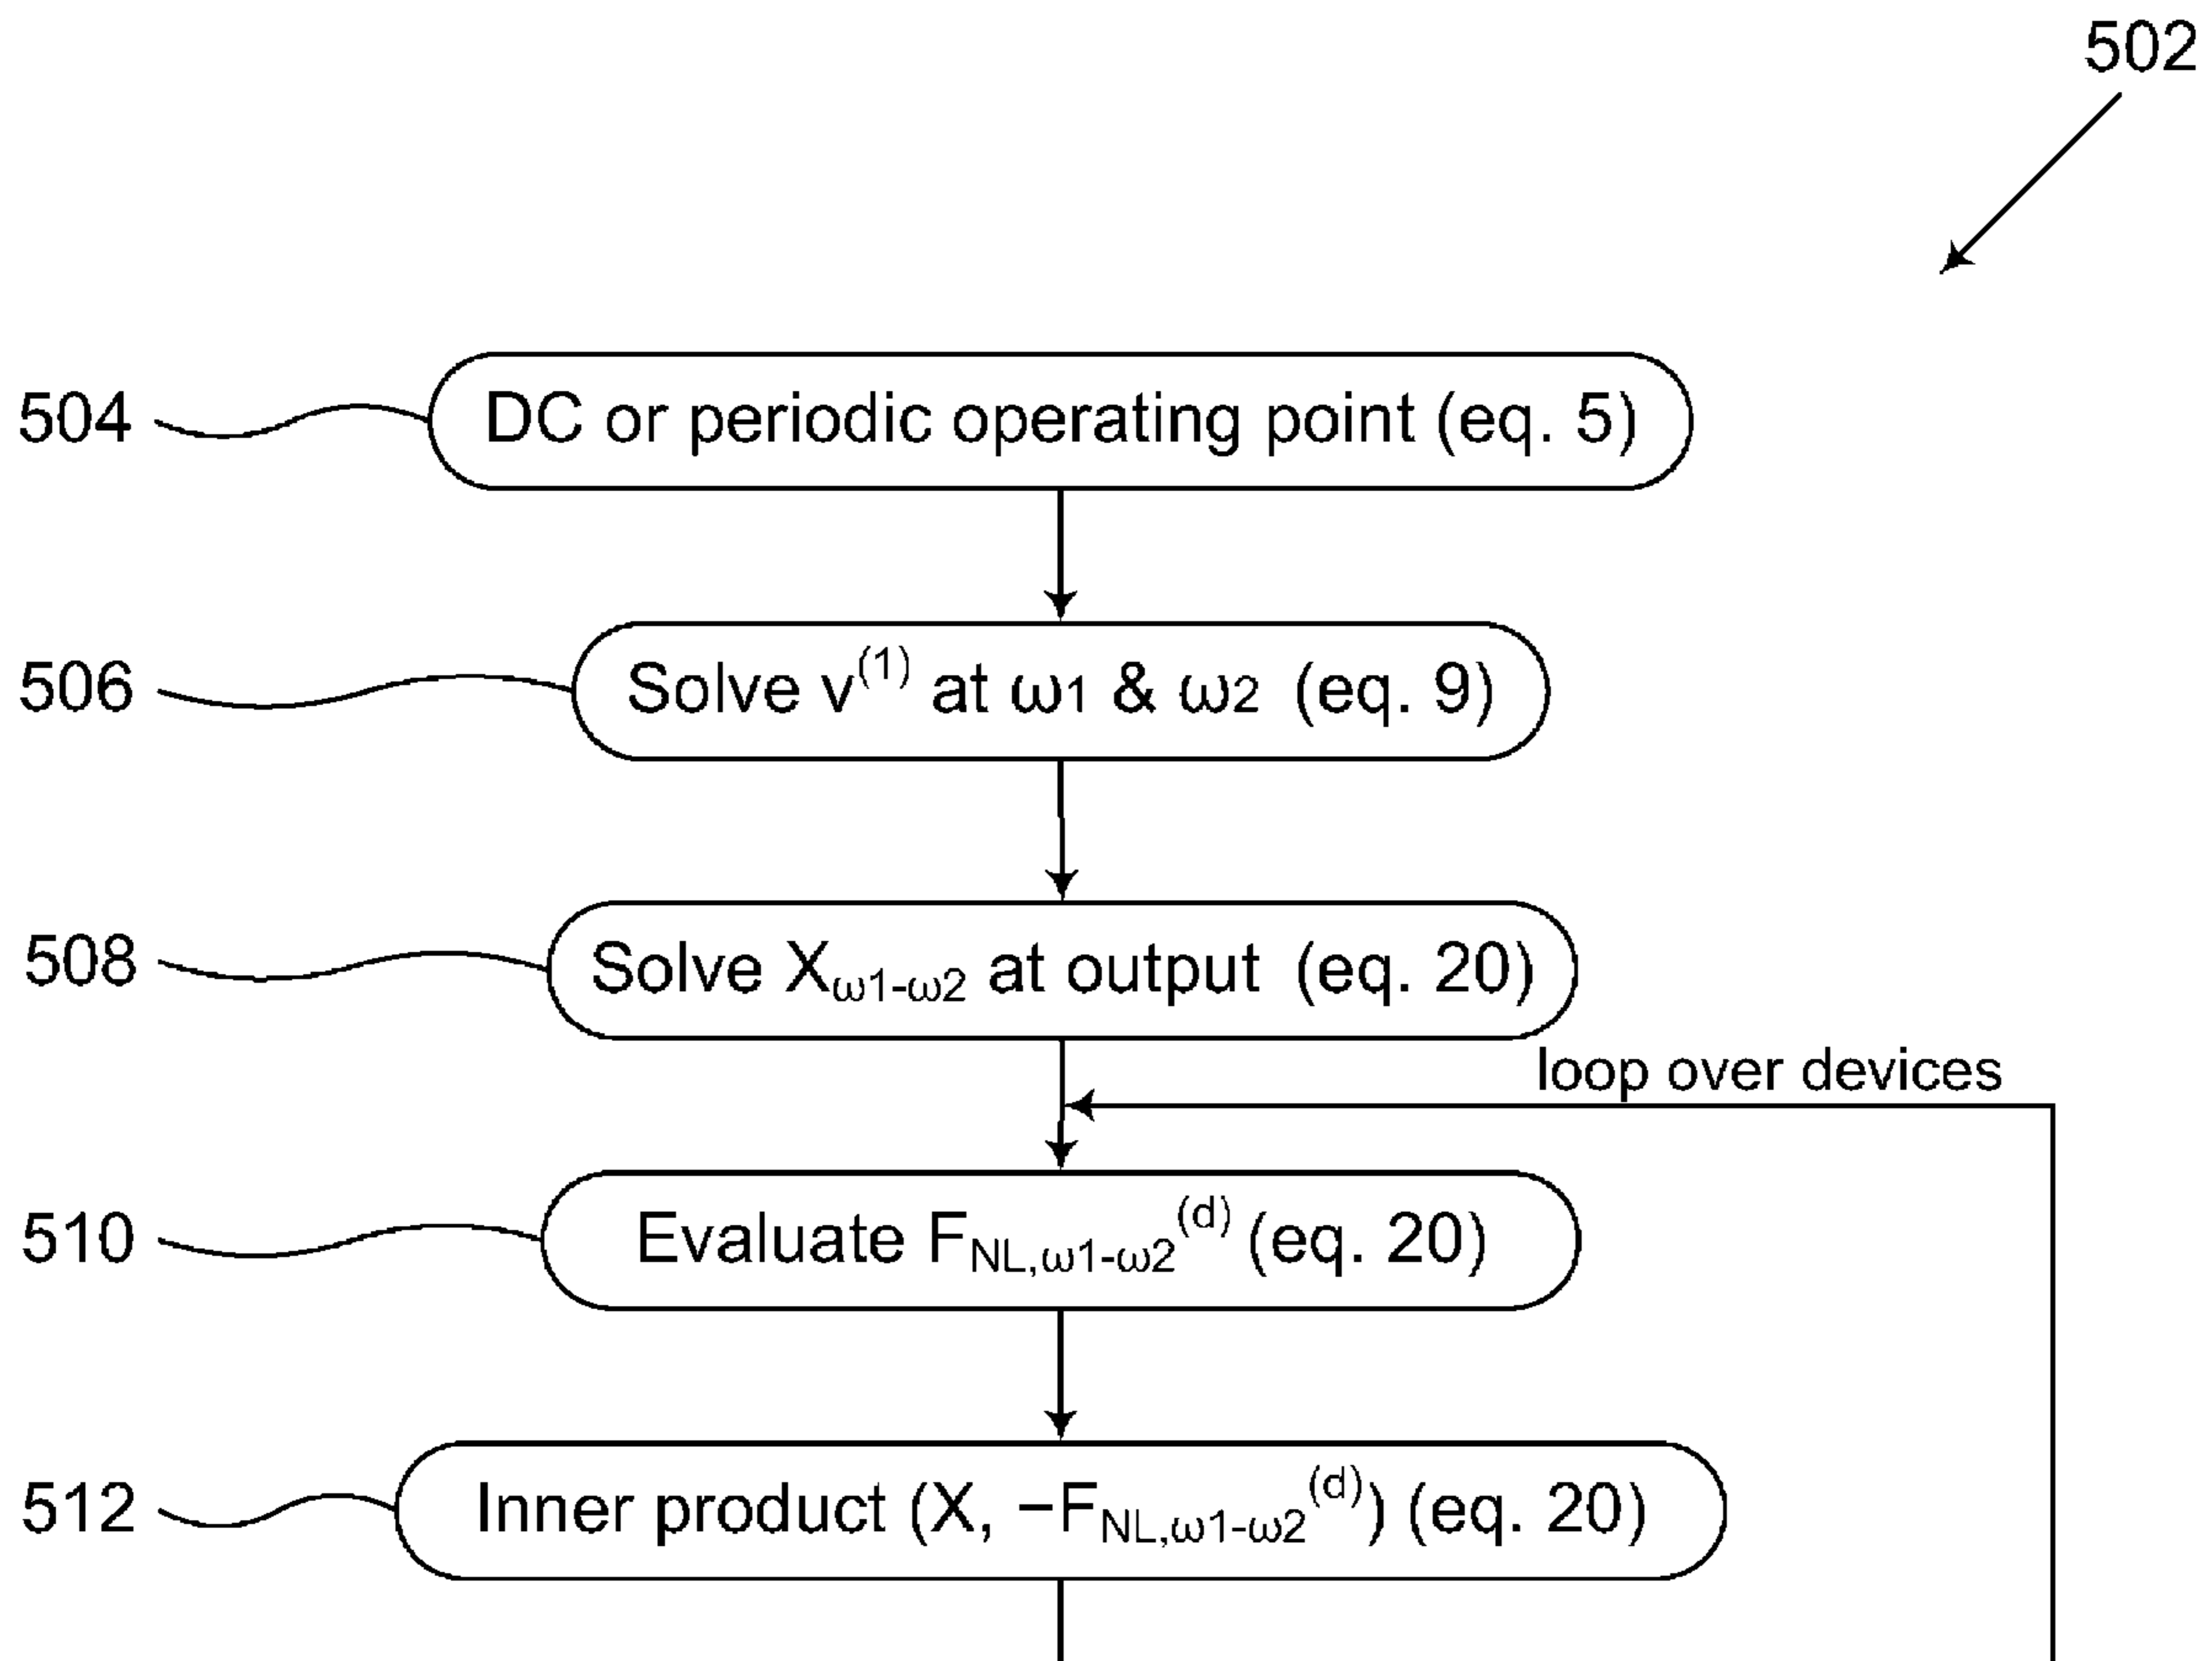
502

504 DC or periodic operating point (eq. 5)

506 Solve $v^{(1)}$ at $\omega_1$ & $\omega_2$ (eq. 9)

508 Solve $X_{\omega1-\omega2}$ at output (eq. 20)

loop over devices

510 Evaluate $F_{NL,\omega1-\omega2}{}^{(d)}$ (eq. 20)

512 Inner product $(X, -F_{NL,\omega1-\omega2}{}^{(d)})$ (eq. 20)